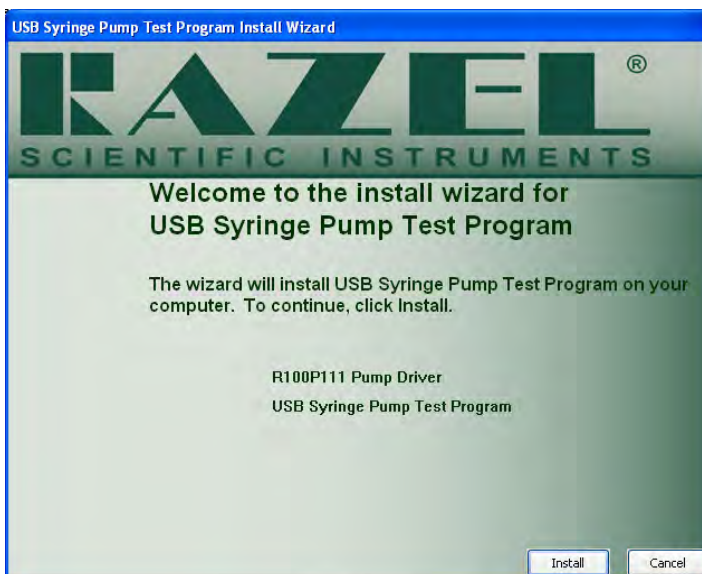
USB Syringe Pump Test Program Install Wizard

RAZEL®
SCIENTIFIC INSTRUMENTS

Welcome to the install wizard for USB Syringe Pump Test Program

The wizard will install USB Syringe Pump Test Program on your computer. To continue, click Install.

R100P111 Pump Driver

USB Syringe Pump Test Program

Install

Cancel